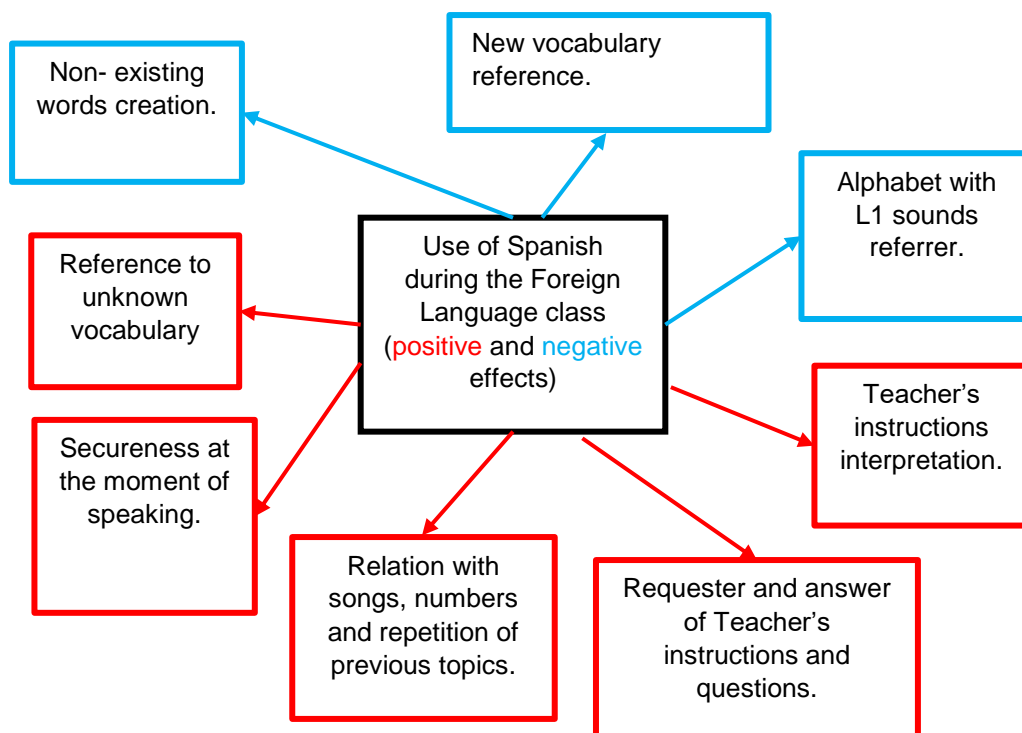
Use of Spanish during the Foreign Language class (positive and negative effects)

Non- existing words creation.

New vocabulary reference.

Alphabet with L1 sounds referrer.

Reference to unknown vocabulary

Teacher's instructions interpretation.

Secureness at the moment of speaking.

Relation with songs, numbers and repetition of previous topics.

Requester and answer of Teacher's instructions and questions.